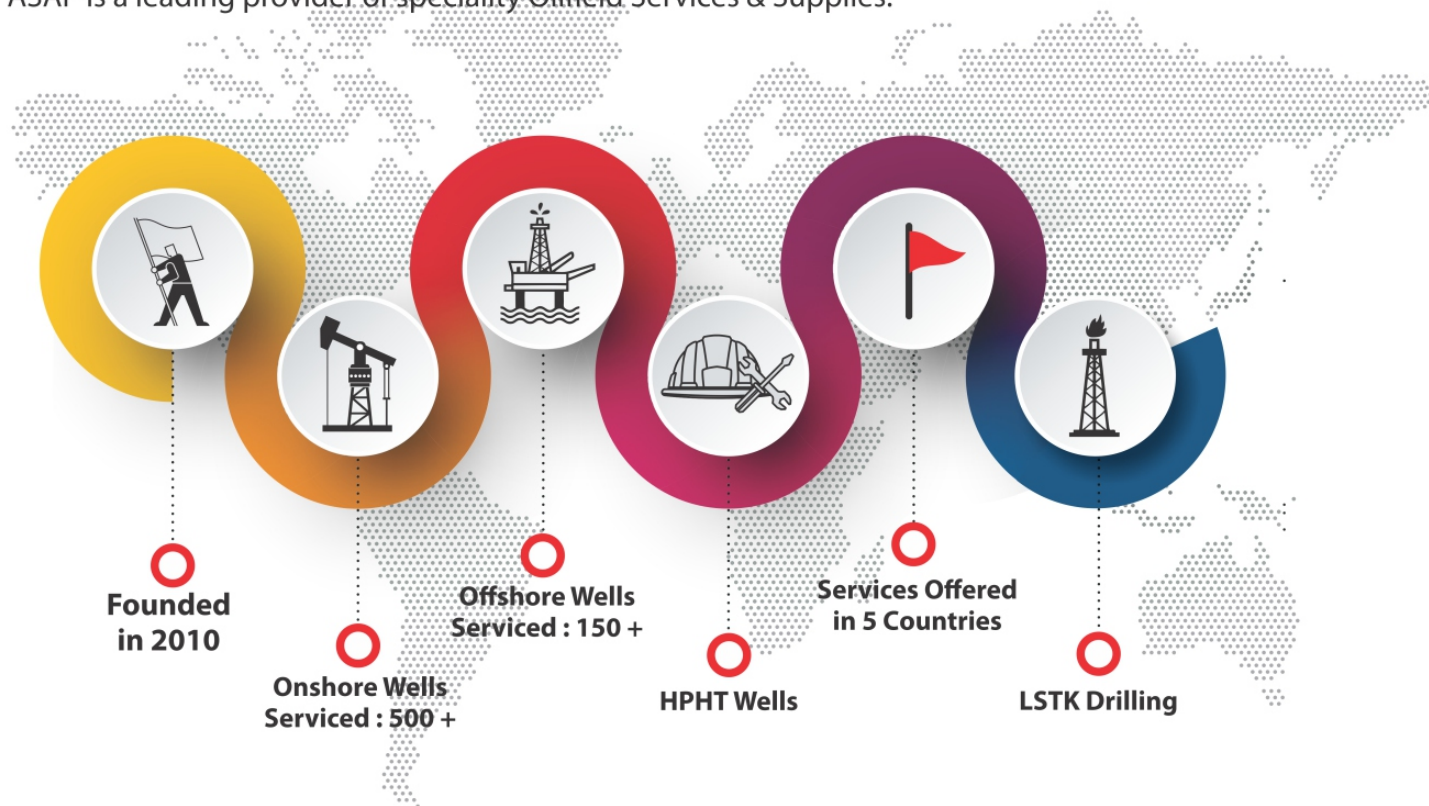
ASAP is a leading provider of speciality Oilfield Services & Supplies.

Founded in 2010

Onshore Wells Serviced : 500 +

Offshore Wells Serviced : 150 +

HPHT Wells

Services Offered in 5 Countries

LSTK Drilling